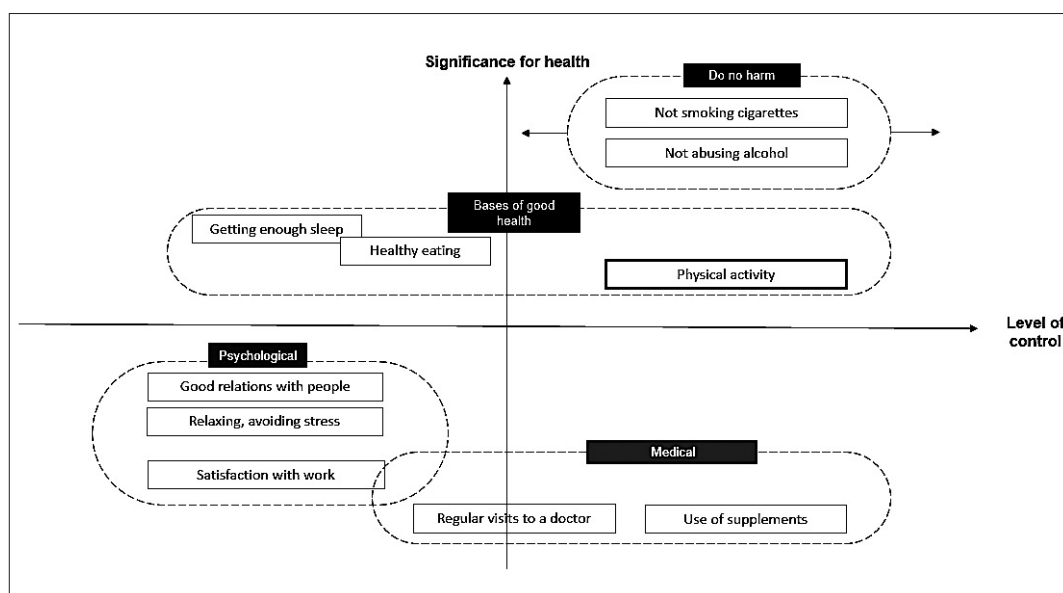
Significance for health

Do no harm

Not smoking cigarettes

Not abusing alcohol

Bases of good health

Getting enough sleep

Healthy eating

Physical activity

Level of control

Psychological

Good relations with people

Relaxing, avoiding stress

Satisfaction with work

Medical

Regular visits to a doctor

Use of supplements